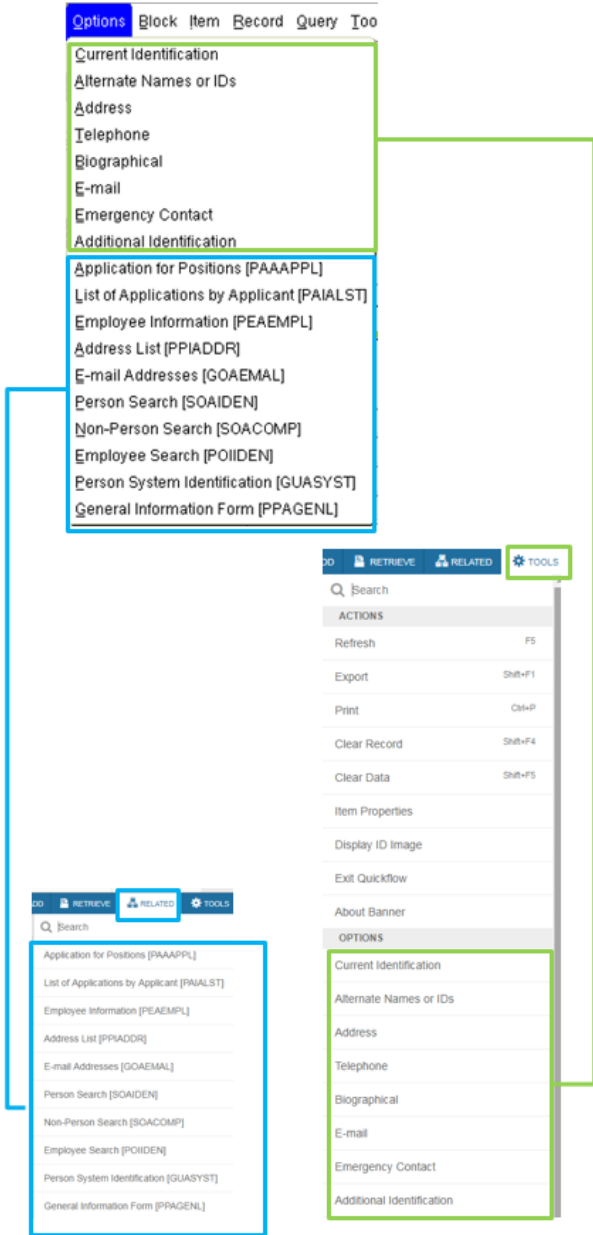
Options Block Item Record Query Too

Current Identification
Alternate Names or IDs
Address
Telephone
Biographical
E-mail
Emergency Contact
Additional Identification

Application for Positions [PAAAPPL]
List of Applications by Applicant [PAIALST]
Employee Information [PEAEMPL]
Address List [PPIADDR]
E-mail Addresses [GOAEMAL]
Person Search [SOAIDEN]
Non-Person Search [SOACOMP]
Employee Search [POIIDEN]
Person System Identification [GUASYST]
General Information Form [PPAGENL]

DD RETRIEVE RELATED TOOLS

Search

ACTIONS

Refresh F5
Export Shift+F1
Print Ctrl+P
Clear Record Shift+F4
Clear Data Shift+F5
Item Properties
Display ID Image
Exit Quickflow
About Banner

OPTIONS

Current Identification
Alternate Names or IDs
Address
Telephone
Biographical
E-mail
Emergency Contact
Additional Identification

DD RETRIEVE RELATED TOOLS

Search

Application for Positions [PAAAPPL]
List of Applications by Applicant [PAIALST]
Employee Information [PEAEMPL]
Address List [PPIADDR]
E-mail Addresses [GOAEMAL]
Person Search [SOAIDEN]
Non-Person Search [SOACOMP]
Employee Search [POIIDEN]
Person System Identification [GUASYST]
General Information Form [PPAGENL]